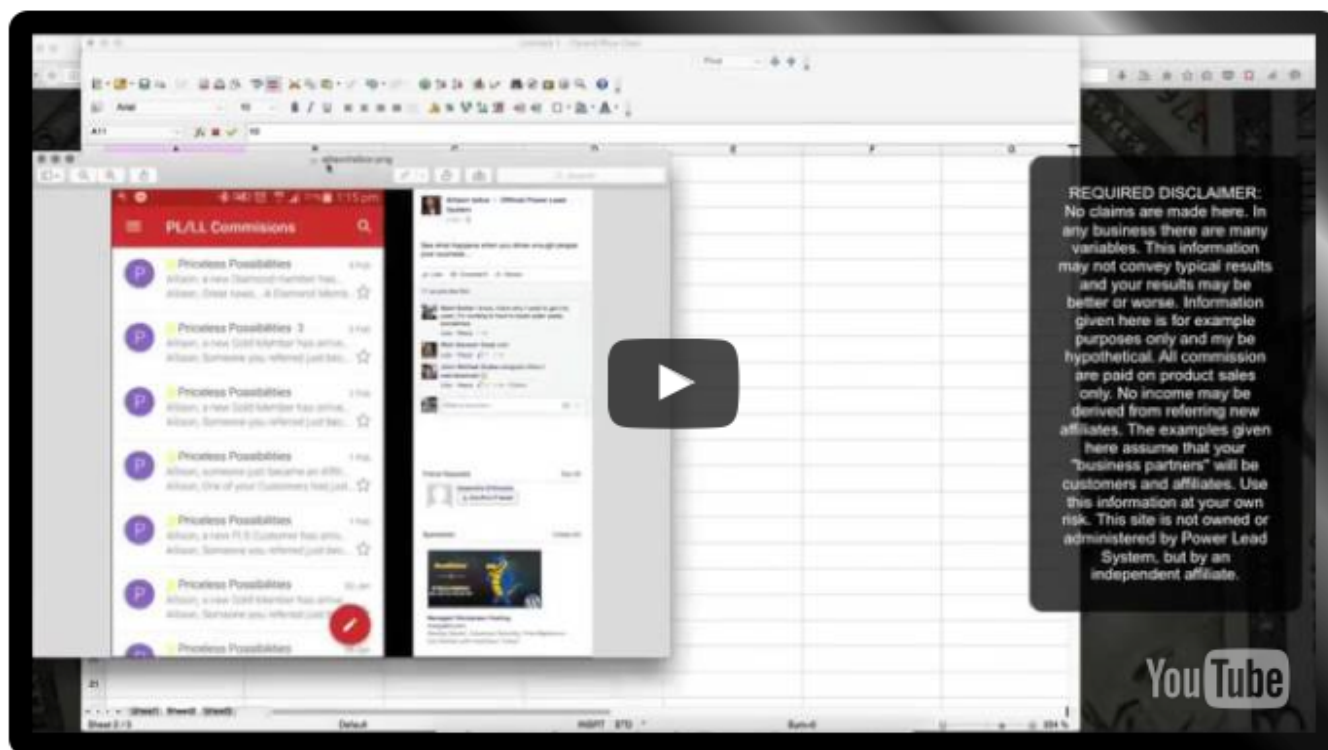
PL/LL Commissions

Priceless Possibilities

Priceless Possibilities 3

Priceless Possibilities

Priceless Possibilities

Priceless Possibilities

Priceless Possibilities

Priceless Possibilities

REQUIRED DISCLAIMER: No claims are made here. In any business there are many variables. This information may not convey typical results and your results may be better or worse. Information given here is for example purposes only and my be hypothetical. All commission are paid on product sales only. No income may be derived from referring new affiliates. The examples given here assume that your "business partners" will be customers and affiliates. Use this information at your own risk. This site is not owned or administered by Power Lead System, but by an independent affiliate.

YouTube